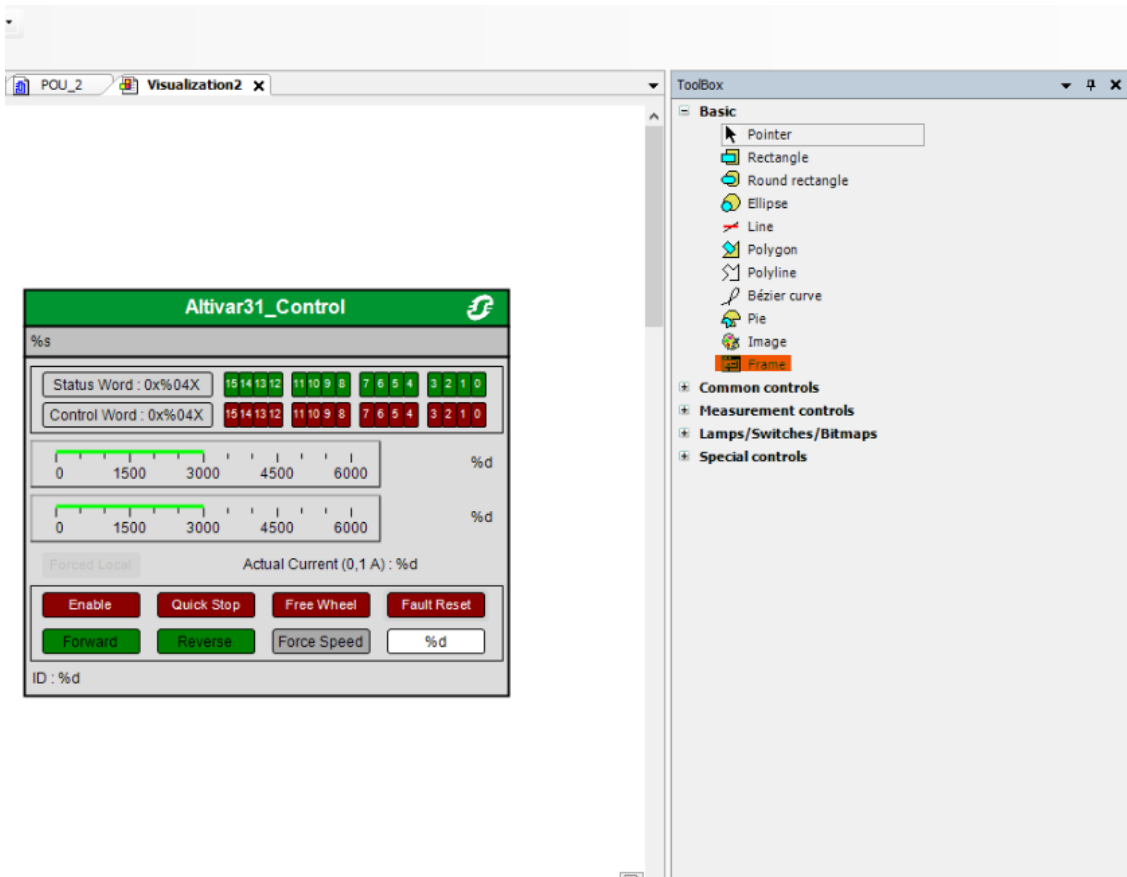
POU_2 Visualization2 ✕

Altivar31_Control

%s

Status Word : 0x%04X 15 14 13 12 11 10 9 8 7 6 5 4 3 2 1 0
Control Word : 0x%04X 15 14 13 12 11 10 9 8 7 6 5 4 3 2 1 0

0 1500 3000 4500 6000 %d

0 1500 3000 4500 6000 %d

Forced Local Actual Current (0,1 A) : %d

Enable Quick Stop Free Wheel Fault Reset
Forward Reverse Force Speed %d

ID : %d

ToolBox
Basic
Pointer
Rectangle
Round rectangle
Ellipse
Line
Polygon
Polyline
Bézier curve
Pie
Image
Frame
Common controls
Measurement controls
Lamps/Switches/Bitmaps
Special controls